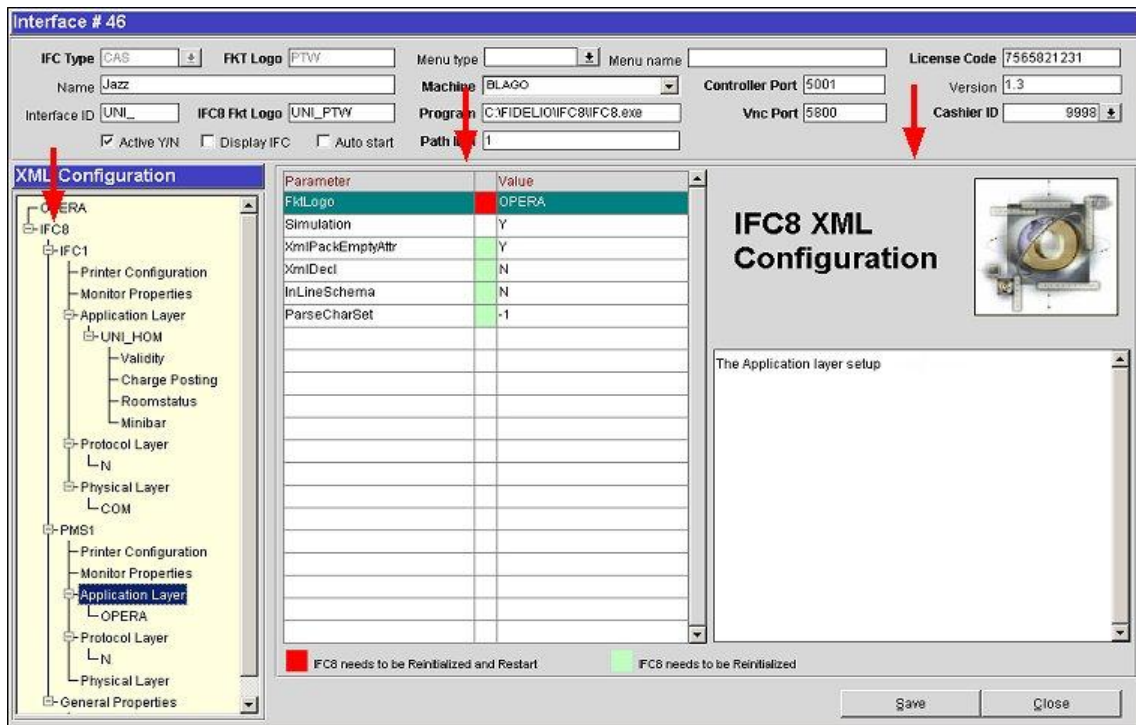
Interface # 46

IFC Type CAS
FKT Logo PTW
Menu type
Menu name
License Code 7565821231
Name Jazz
Machine BLAGO
Controller Port 5001
Version 1.3
Interface ID UNI_
IFC8 Fkt Logo UNI_PTW
Program C:\FIDELIO\IFC8\IFC8.exe
Vnc Port 5800
Cashier ID 9998
Active Y/N
Display IFC
Auto start
Path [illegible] 1

XML Configuration

OPERA
IFC8
IFC1
Printer Configuration
Monitor Properties
Application Layer
UNI_HOM
Validity
Charge Posting
Roomstatus
Minibar
Protocol Layer
N
Physical Layer
COM
PMS1
Printer Configuration
Monitor Properties
Application Layer
OPERA
Protocol Layer
N
Physical Layer
General Properties

| Parameter | | Value |
|---|---|---|
| FktLogo | | OPERA |
| Simulation | | Y |
| XmlPackEmptyAttr | | Y |
| XmlDecl | | N |
| InLineSchema | | N |
| ParseCharSet | | -1 |

IFC8 XML Configuration

The Application layer setup

IFC8 needs to be Reinitialized and Restart
IFC8 needs to be Reinitialized

Save
Close